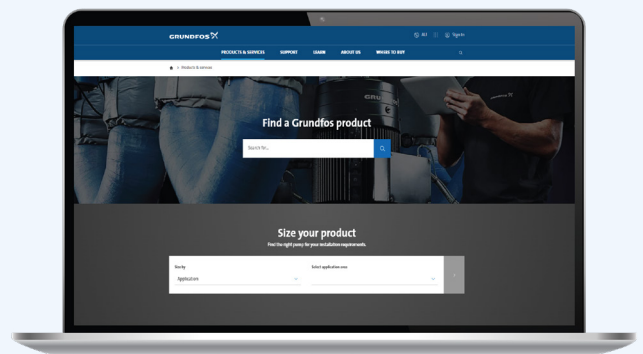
GRUNDFOS

INT Sign in

PRODUCTS & SERVICES SUPPORT LEARN ABOUT US WHERE TO BUY

> Products & services

Find a Grundfos product

Search for...

GRUN

Size your product

Find the right pump for your installation requirements

Size by

Application

Select application area